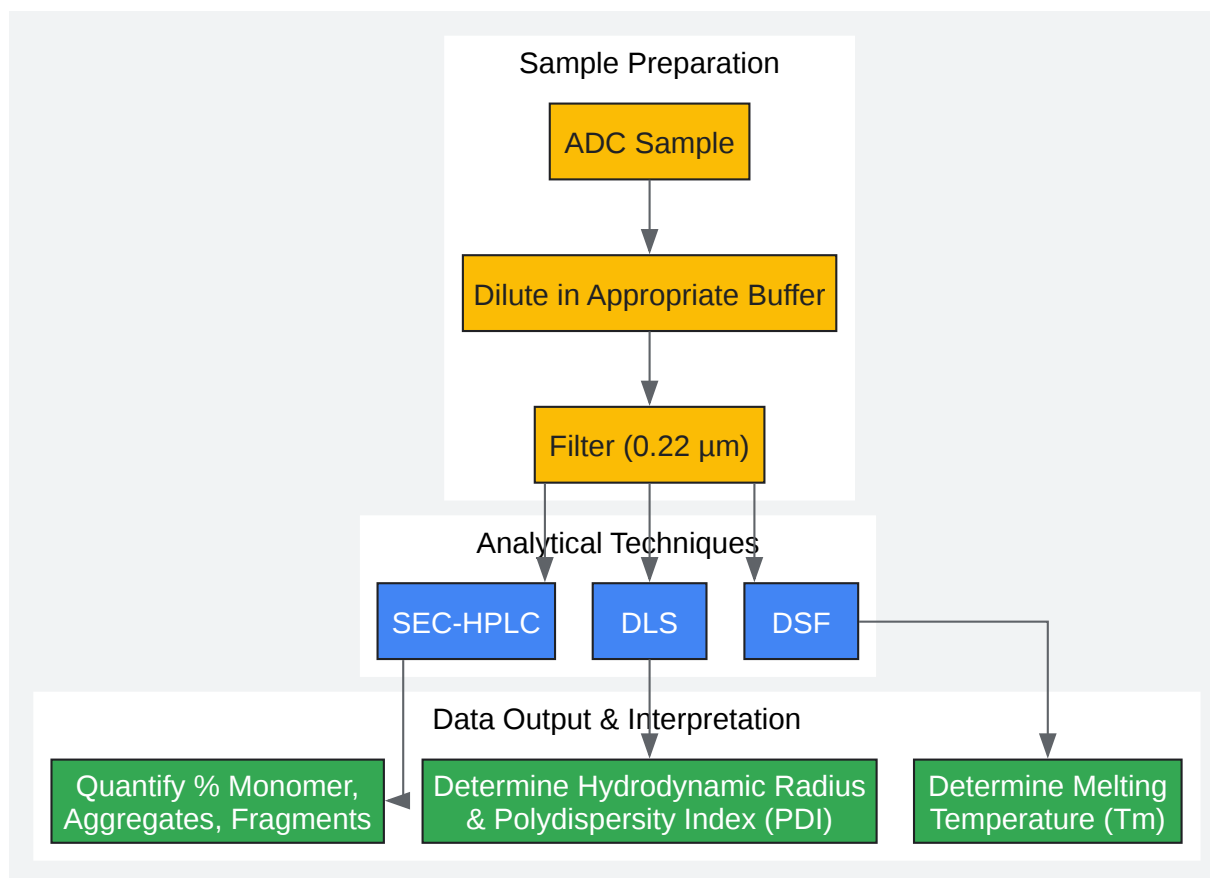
Sample Preparation

ADC Sample

Dilute in Appropriate Buffer

Filter (0.22 µm)

Analytical Techniques

SEC-HPLC

DLS

DSF

Data Output & Interpretation

Quantify % Monomer, Aggregates, Fragments

Determine Hydrodynamic Radius & Polydispersity Index (PDI)

Determine Melting Temperature (Tm)